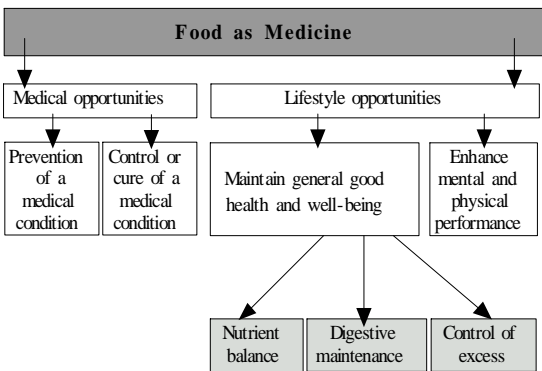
Food as Medicine

Medical opportunities

Lifestyle opportunities

Prevention of a medical condition

Control or cure of a medical condition

Maintain general good health and well-being

Enhance mental and physical performance

Nutrient balance

Digestive maintenance

Control of excess